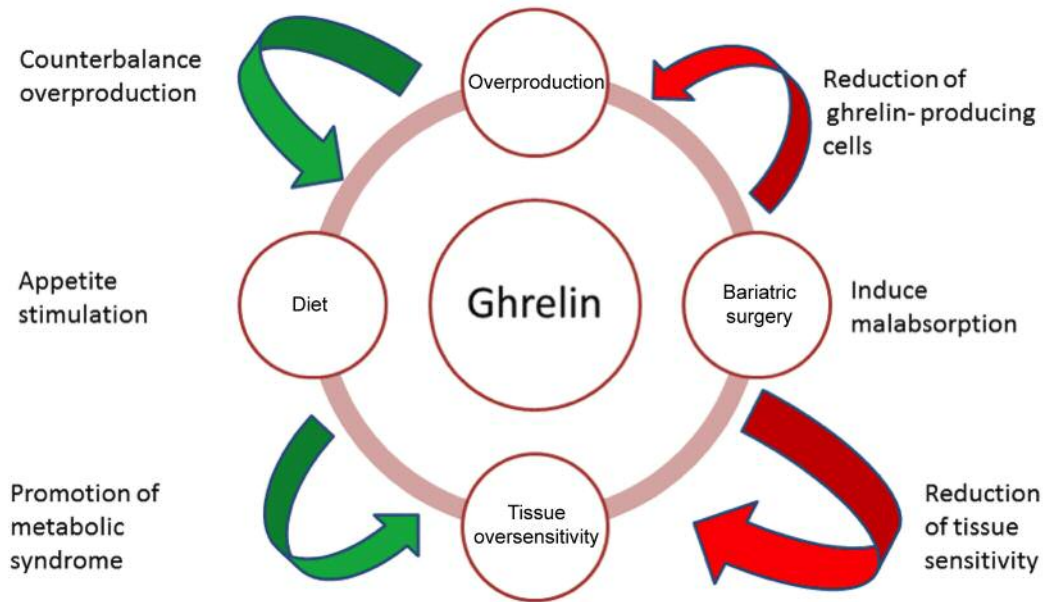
Counterbalance overproduction

Overproduction

Reduction of ghrelin- producing cells

Appetite stimulation

Diet

Ghrelin

Bariatric surgery

Induce malabsorption

Promotion of metabolic syndrome

Tissue oversensitivity

Reduction of tissue sensitivity